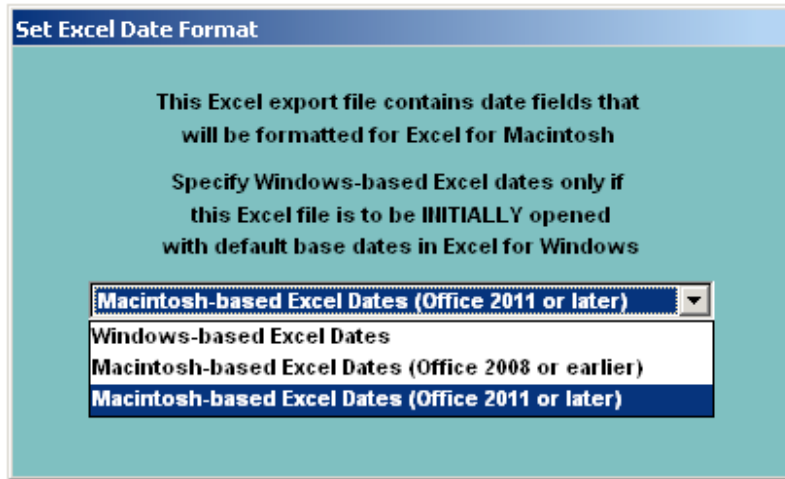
Set Excel Date Format

This Excel export file contains date fields that will be formatted for Excel for Macintosh

Specify Windows-based Excel dates only if this Excel file is to be INITIALLY opened with default base dates in Excel for Windows

Macintosh-based Excel Dates (Office 2011 or later)

Windows-based Excel Dates
Macintosh-based Excel Dates (Office 2008 or earlier)
Macintosh-based Excel Dates (Office 2011 or later)